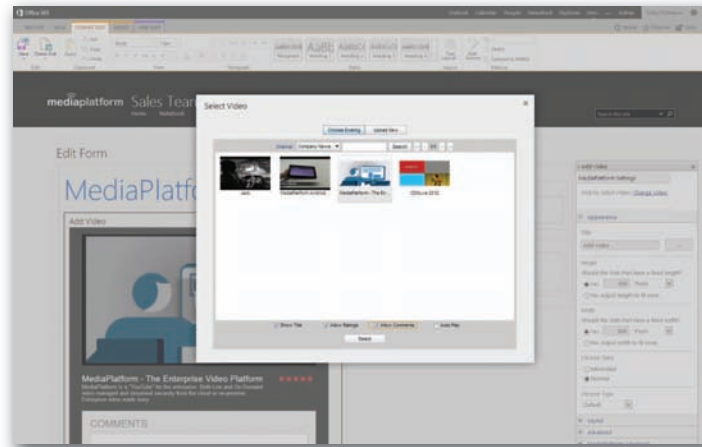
Office 365

mediaplatform Sales Team

Select Video

Choose Existing Upload New

Channel Company News Search

Jack

MediaPlatform Android

MediaPlatform - The En

Office 2013

Show Title Allow Ratings Allow Comments Auto Play

Select

Edit Form

MediaPlatf

Add Video

MediaPlatform - The Enterprise Video Platform

COMMENTS

Add Video

MediaPlatform Settings

Appearance

Title

Add Video

Height

Width

Chrome State

Minimized

Normal

Chrome Type

Default

Layout

Advanced